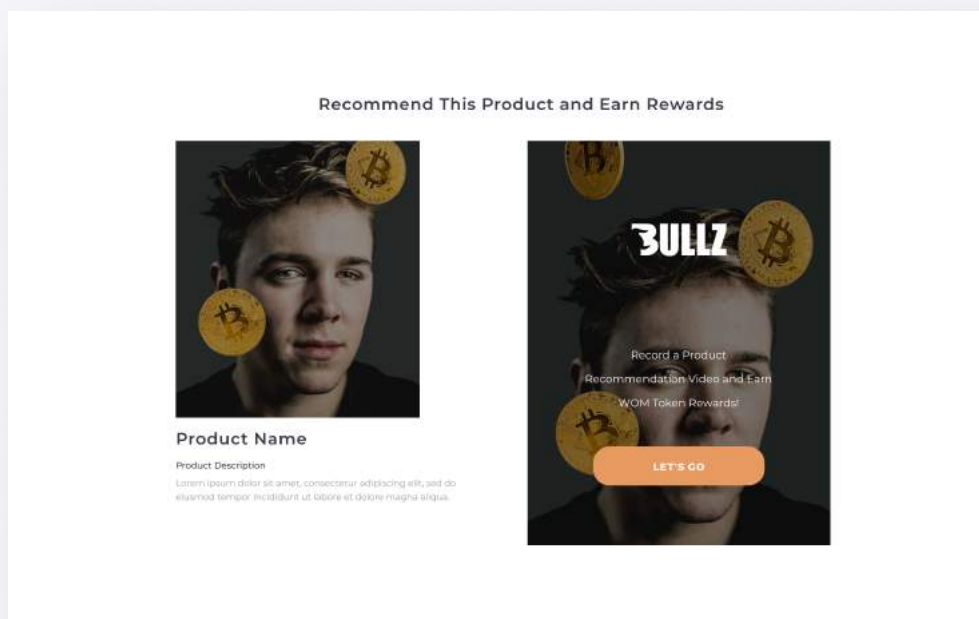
Recommend This Product and Earn Rewards

Product Name

Product Description

Lorem ipsum dolor sit amet, consectetur adipiscing elit, sed do eiusmod tempor incididunt ut labore et dolore magna aliqua.

BULLZ

Record a Product Recommendation Video and Earn WOM Token Rewards!

LET'S GO